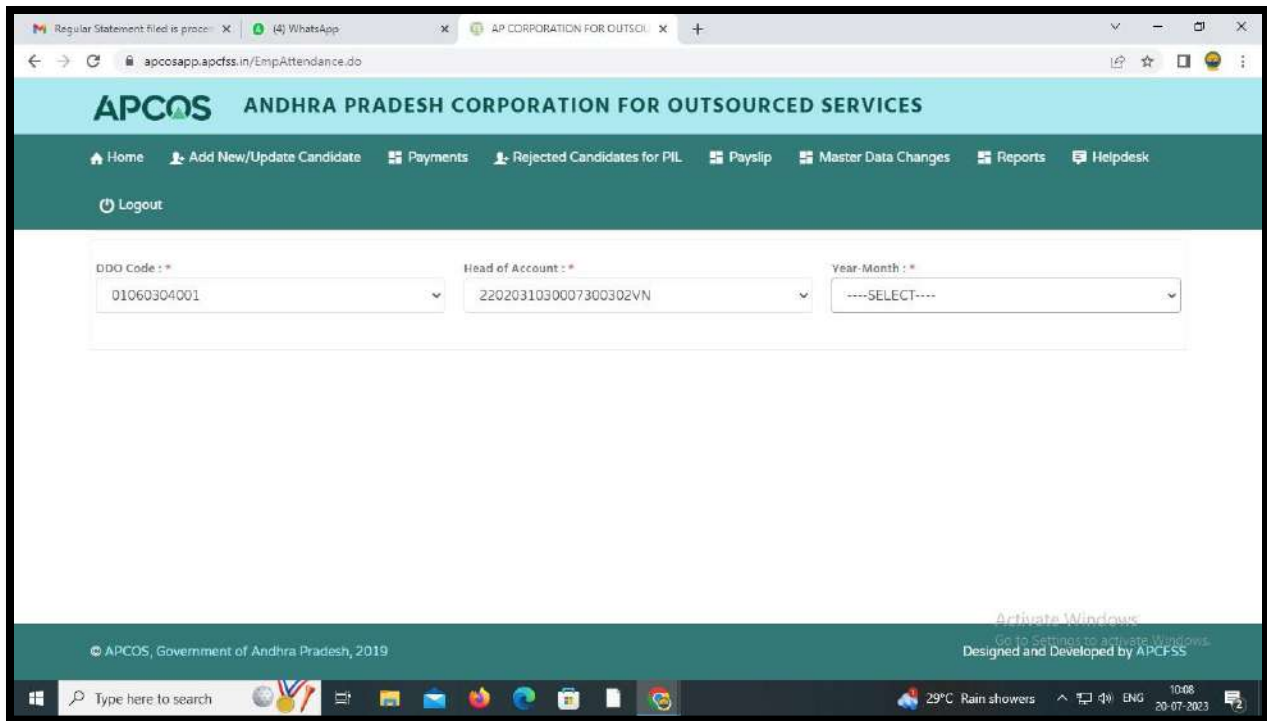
Regular Statement filed is proce ×
(4) WhatsApp ×
AP CORPORATION FOR OUTSOU ×
+

apcosapp.apcfss.in/EmpAttendance.do

APCOS ANDHRA PRADESH CORPORATION FOR OUTSOURCED SERVICES

Home
Add New/Update Candidate
Payments
Rejected Candidates for PIL
Payslip
Master Data Changes
Reports
Helpdesk
Logout

DDO Code : *
01060304001

Head of Account : *
2202031030007300302VN

Year-Month : *
----SELECT----

Activate Windows
Go to Settings to activate Windows.

© APCOS, Government of Andhra Pradesh, 2019

Designed and Developed by APCFSS

Type here to search

29°C Rain showers ENG 10:08 20-07-2023